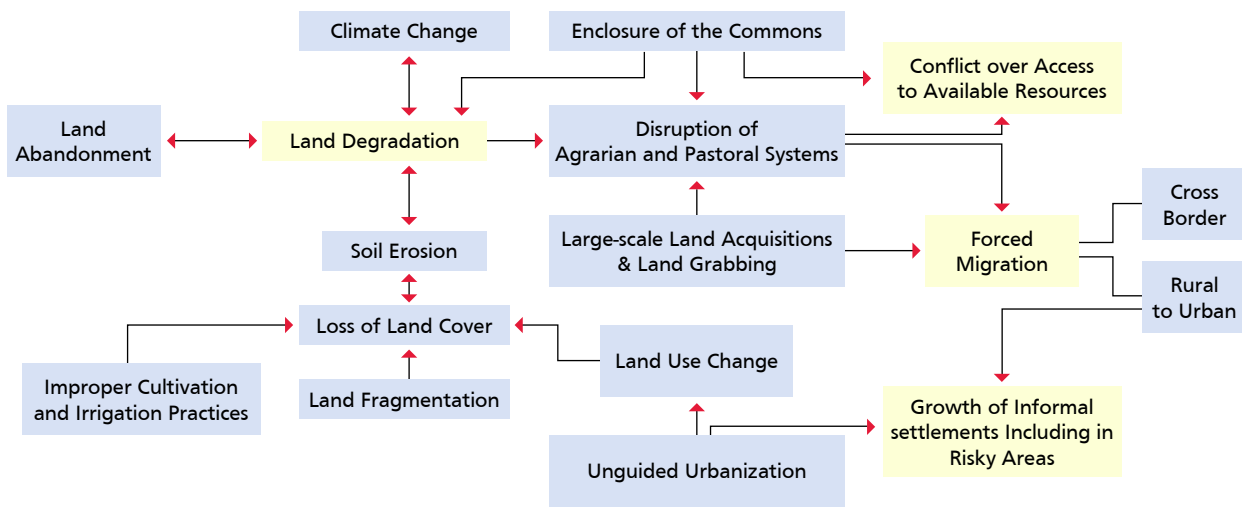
Climate Change

Enclosure of the Commons

Conflict over Access to Available Resources

Land Abandonment

Land Degradation

Disruption of Agrarian and Pastoral Systems

Cross Border

Soil Erosion

Large-scale Land Acquisitions & Land Grabbing

Forced Migration

Rural to Urban

Loss of Land Cover

Land Use Change

Improper Cultivation and Irrigation Practices

Land Fragmentation

Growth of Informal settlements Including in Risky Areas

Unguided Urbanization